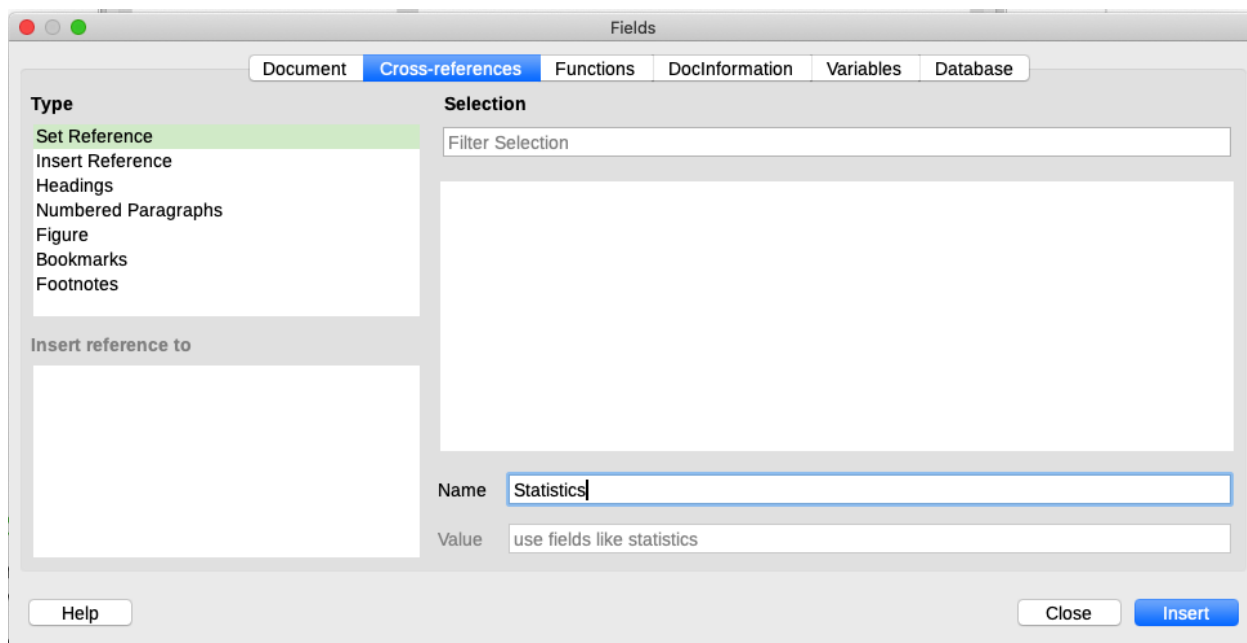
Fields

Document | Cross-references | Functions | DocInformation | Variables | Database

Type

Set Reference
Insert Reference
Headings
Numbered Paragraphs
Figure
Bookmarks
Footnotes

Insert reference to

Selection

Filter Selection

Name Statistics

Value use fields like statistics

Help

Close Insert